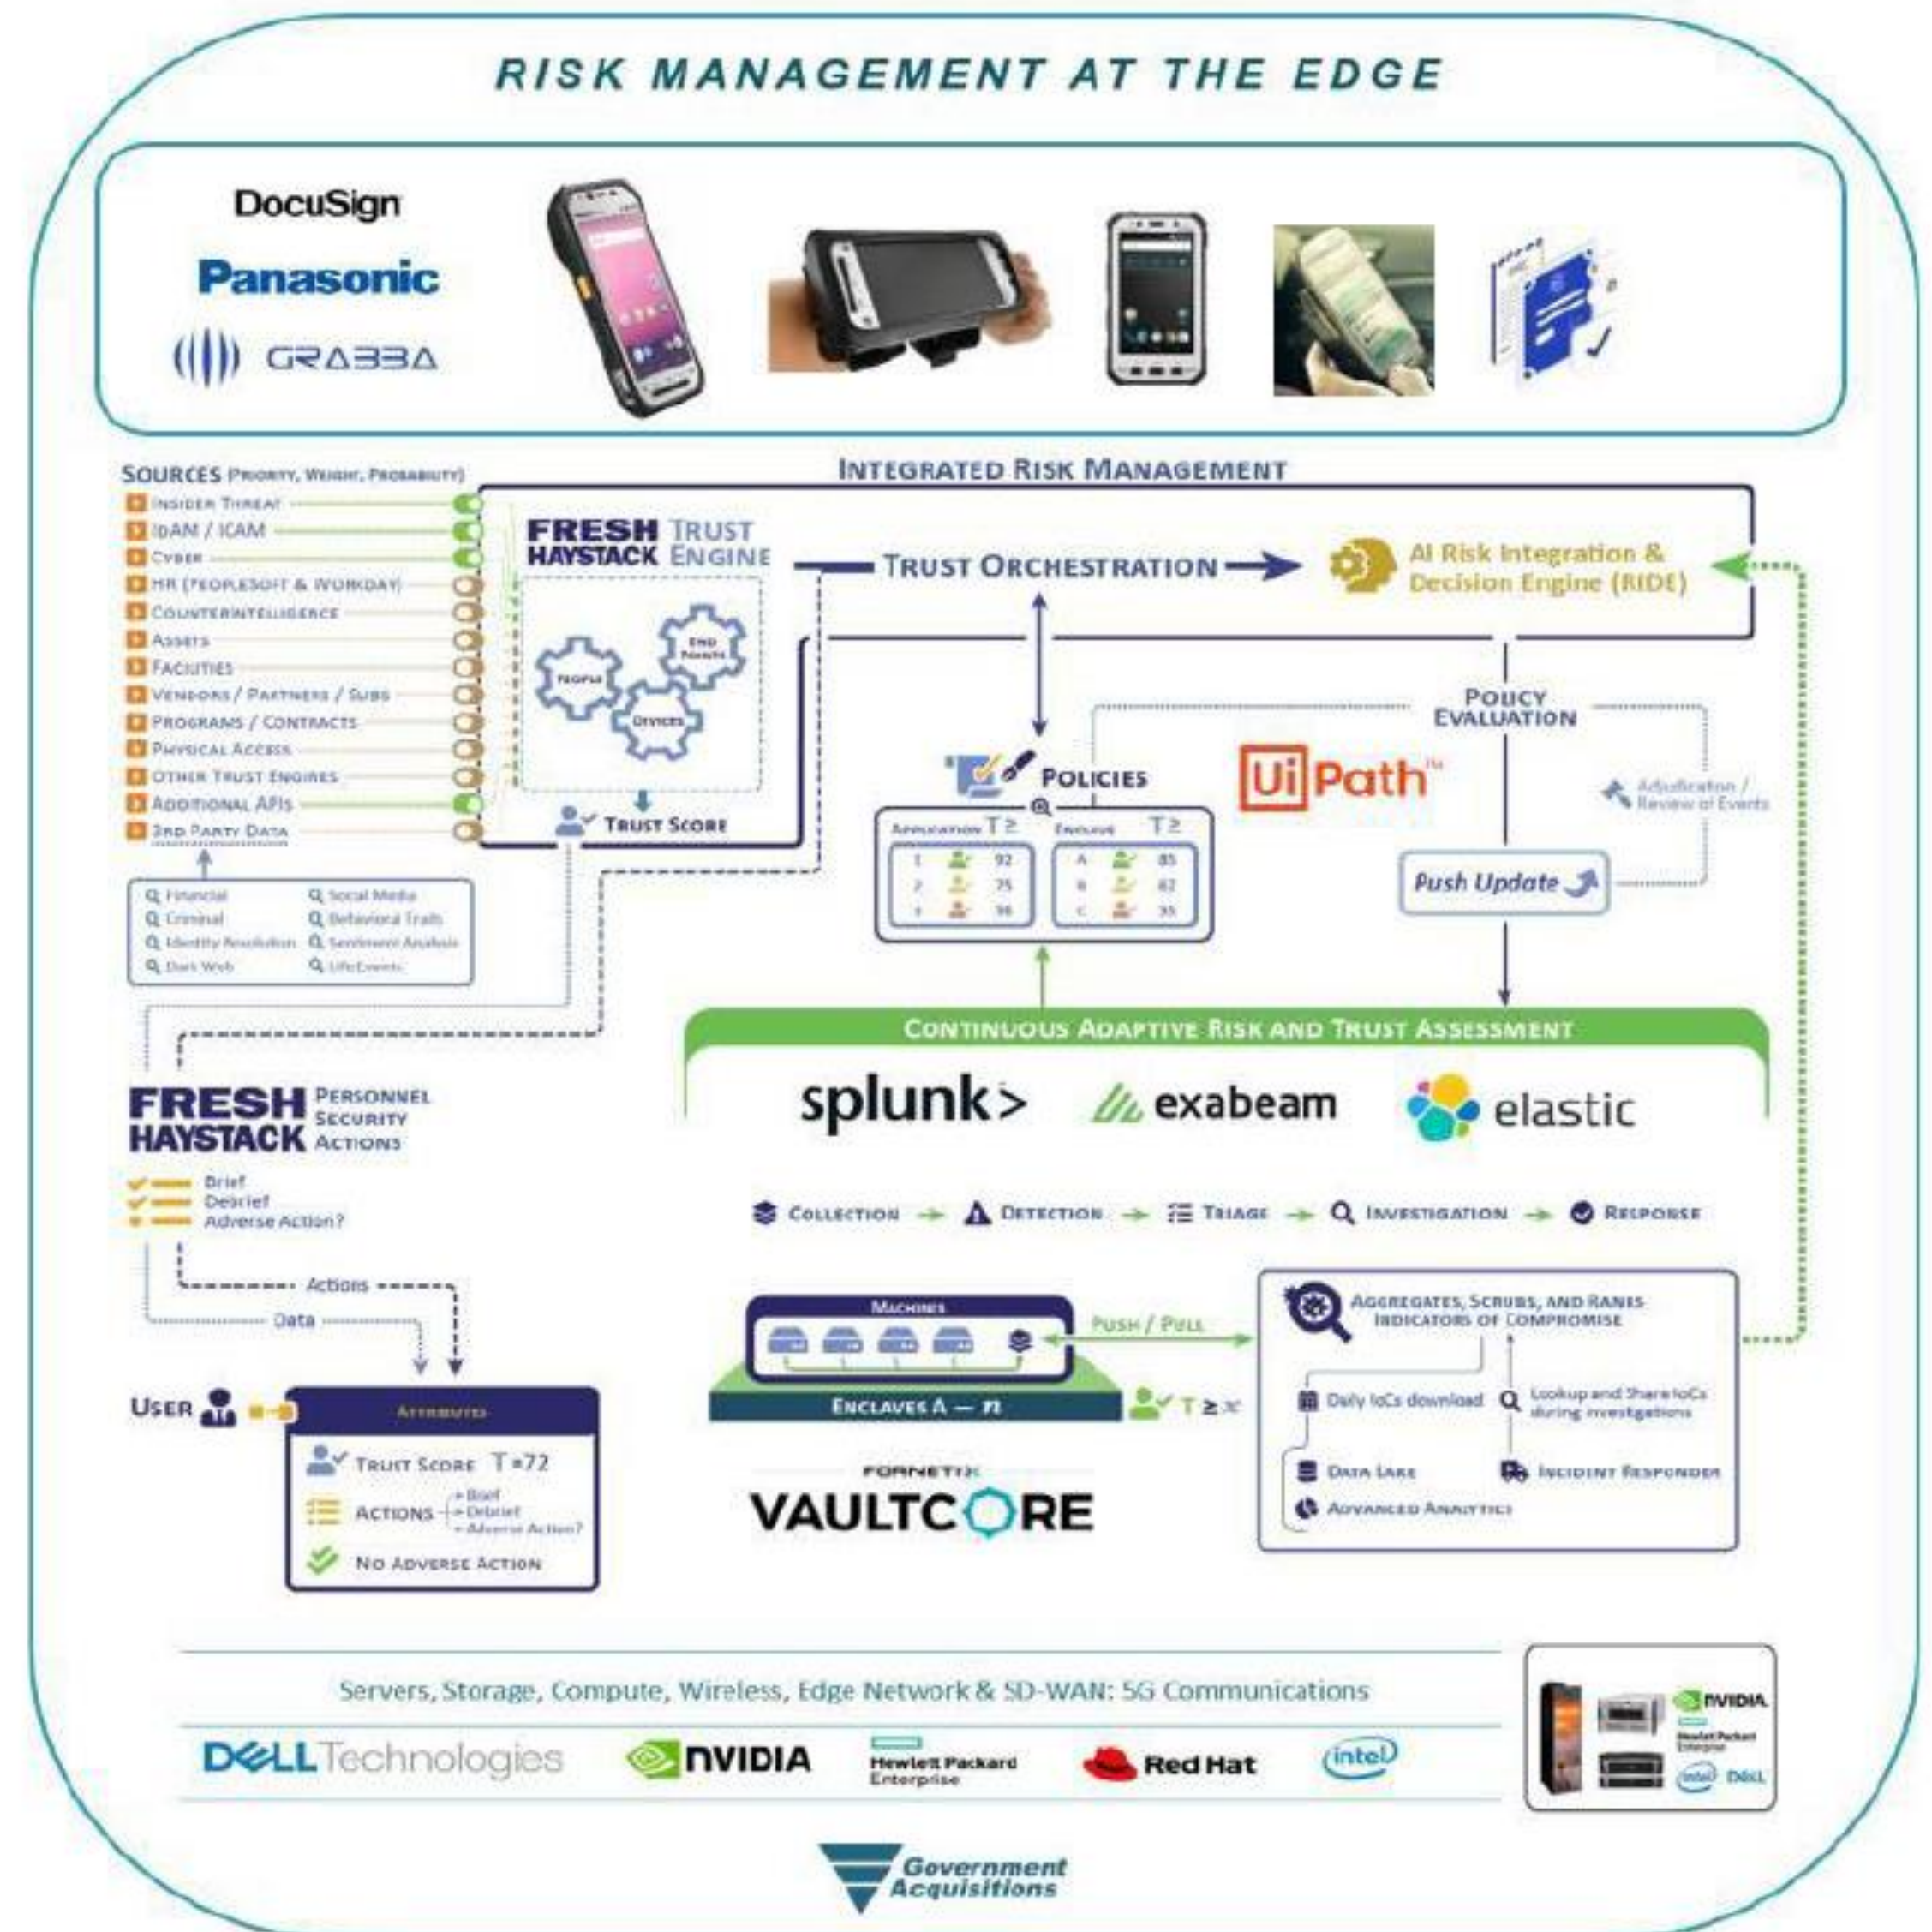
RISK MANAGEMENT AT THE EDGE

DocuSign
Panasonic
GRABBA

SOURCES (PRIORITY, WEIGHT, PROBABILITY)
INSIDER THREAT
IDAM / ICAM
CYBER
HR (PEOPLESOFT & WORKDAY)
COUNTERINTELLIGENCE
ASSETS
FACILITIES
VENDORS / PARTNERS / SUBS
PROGRAMS / CONTRACTS
PHYSICAL ACCESS
OTHER TRUST ENGINES
ADDITIONAL APIS
3RD PARTY DATA

Financial
Criminal
Identity Resolution
Dark Web
Social Media
Behavioral Traits
Sentiment Analysis
Life Events

INTEGRATED RISK MANAGEMENT

FRESH HAYSTACK TRUST ENGINE
People
End Points
Devices
TRUST SCORE

TRUST ORCHESTRATION

AI Risk Integration & Decision Engine (RIDE)

POLICY EVALUATION

POLICIES

| Application | T ≥ |
|---|---|
| 1 | 92 |
| 2 | 75 |
| 3 | 98 |

| Enclave | T ≥ |
|---|---|
| A | 85 |
| B | 62 |
| C | 95 |

UiPath

Adjudication / Review of Events

Push Update

CONTINUOUS ADAPTIVE RISK AND TRUST ASSESSMENT

splunk>
exabeam
elastic

COLLECTION → DETECTION → TRIAGE → INVESTIGATION → RESPONSE

FRESH HAYSTACK PERSONNEL SECURITY ACTIONS
Brief
Debrief
Adverse Action?

Actions
Data

USER

ATTRIBUTES
TRUST SCORE T=72
ACTIONS → Brief → Debrief → Adverse Action?
NO ADVERSE ACTION

MACHINES
ENCLAVES A — n
PUSH / PULL
T ≥ x

AGGREGATES, SCRUBS, AND RANKS INDICATORS OF COMPROMISE
Daily IoCs download
Lookup and Share IoCs during investigations
DATA LAKE
INCIDENT RESPONDER
ADVANCED ANALYTICS

FORNETIX
VAULTCORE

Servers, Storage, Compute, Wireless, Edge Network & SD-WAN: 5G Communications

DELL Technologies
NVIDIA
Hewlett Packard Enterprise
Red Hat
intel

NVIDIA
Hewlett Packard Enterprise
intel
DELL

Government Acquisitions